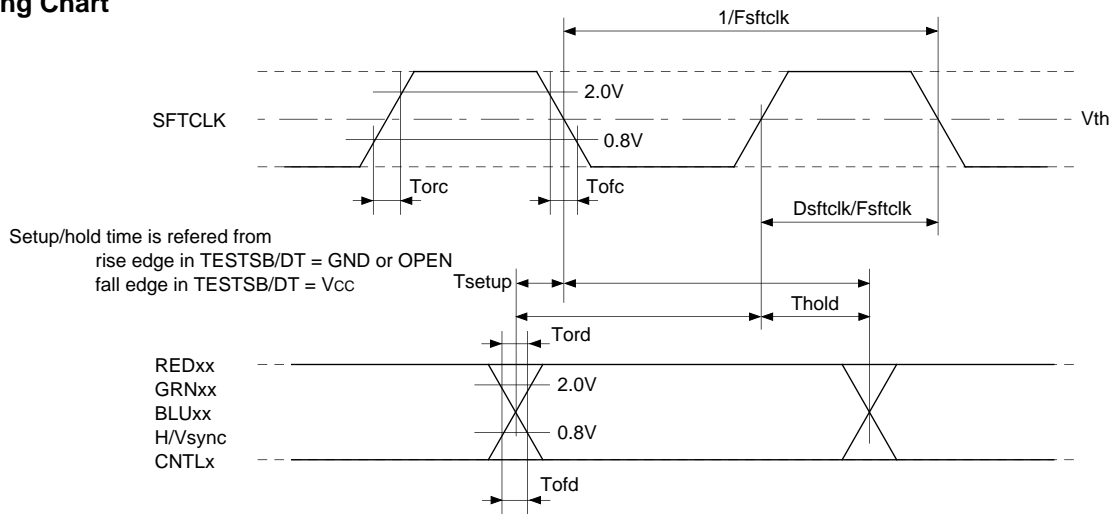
ng Chart

1/Fsftclk

2.0V

SFTCLK

Vth

0.8V

Torc

Tofc

Dsftclk/Fsftclk

Setup/hold time is refered from
rise edge in TESTSB/DT = GND or OPEN
fall edge in TESTSB/DT = Vcc

Tsetup

Thold

Tord

REDxx
GRNxx
BLUxx
H/Vsync
CNTLx

2.0V

0.8V

Tofd